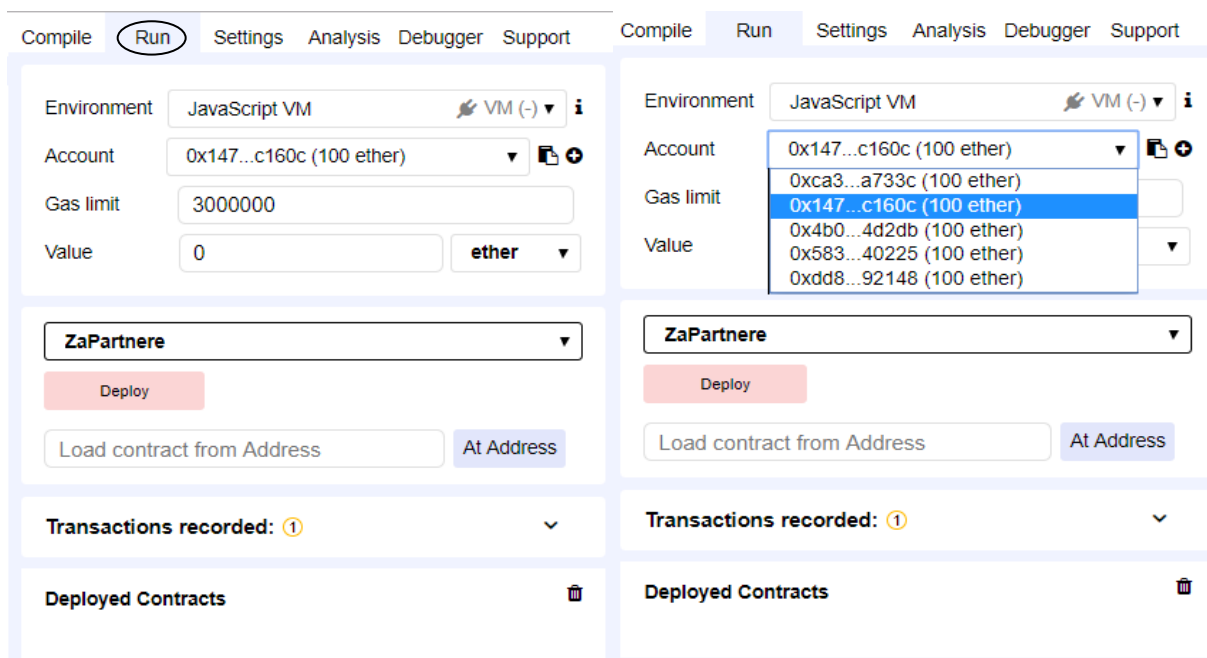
Compile Run Settings Analysis Debugger Support

Environment JavaScript VM VM (-) ▾ i

Account 0x147...c160c (100 ether) ▾

Gas limit 3000000

Value 0 ether ▾

ZaPartnere ▾

Deploy

Load contract from Address At Address

Transactions recorded: 1

Deployed Contracts

Compile Run Settings Analysis Debugger Support

Environment JavaScript VM VM (-) ▾ i

Account 0x147...c160c (100 ether) ▾

0xca3...a733c (100 ether)
0x147...c160c (100 ether)
0x4b0...4d2db (100 ether)
0x583...40225 (100 ether)
0xdd8...92148 (100 ether)

Gas limit

Value

ZaPartnere ▾

Deploy

Load contract from Address At Address

Transactions recorded: 1

Deployed Contracts